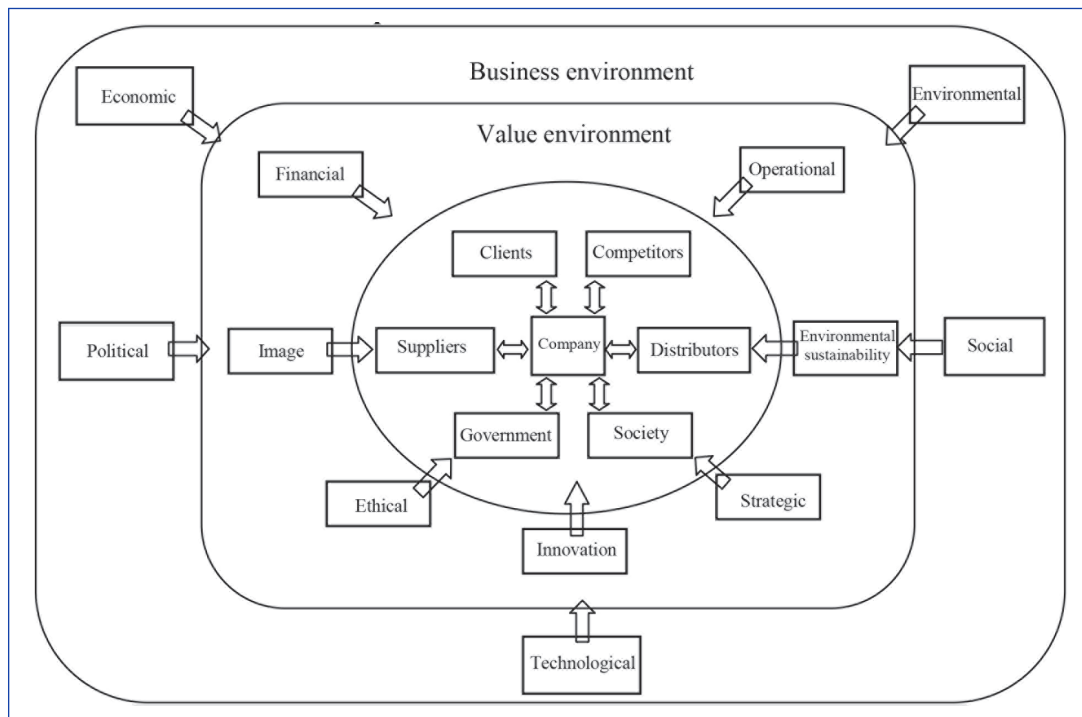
Business environment

Economic

Environmental

Value environment

Financial

Operational

Clients

Competitors

Political

Image

Suppliers

Company

Distributors

Environmental sustainability

Social

Government

Society

Ethical

Strategic

Innovation

Technological